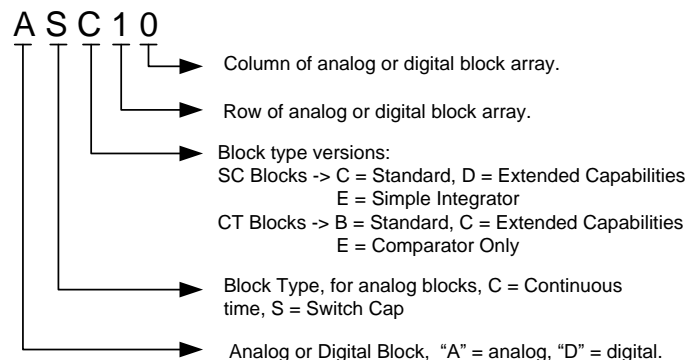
A S C 1 0

Column of analog or digital block array.

Row of analog or digital block array.

Block type versions:
SC Blocks -> C = Standard, D = Extended Capabilities
E = Simple Integrator
CT Blocks -> B = Standard, C = Extended Capabilities
E = Comparator Only

Block Type, for analog blocks, C = Continuous time, S = Switch Cap

Analog or Digital Block, "A" = analog, "D" = digital.